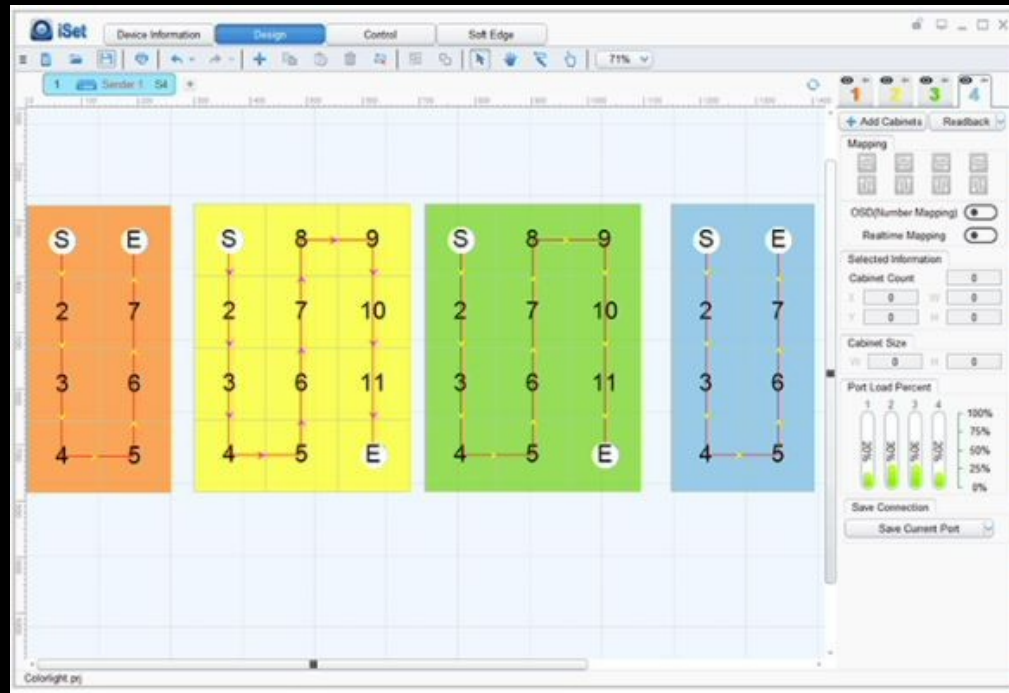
iSet
Device Information
Design
Control
Soft Edge
71%
1
Sender 1 S4
1
2
3
4
+ Add Cabinets
Readback
Mapping
OSD(Number Mapping)
Realtime Mapping
Selected Information
Cabinet Count
0
X 0
W 0
Y 0
H 0
Cabinet Size
W 0
H 0
Port Load Percent
1 2 3 4
20%
30%
30%
20%
100%
75%
50%
25%
0%
Save Connection
Save Current Port

S E
2 7
3 6
4 5

S 8 9
2 7 10
3 6 11
4 5 E

S 8 9
2 7 10
3 6 11
4 5 E

S E
2 7
3 6
4 5

Colorlight.prj